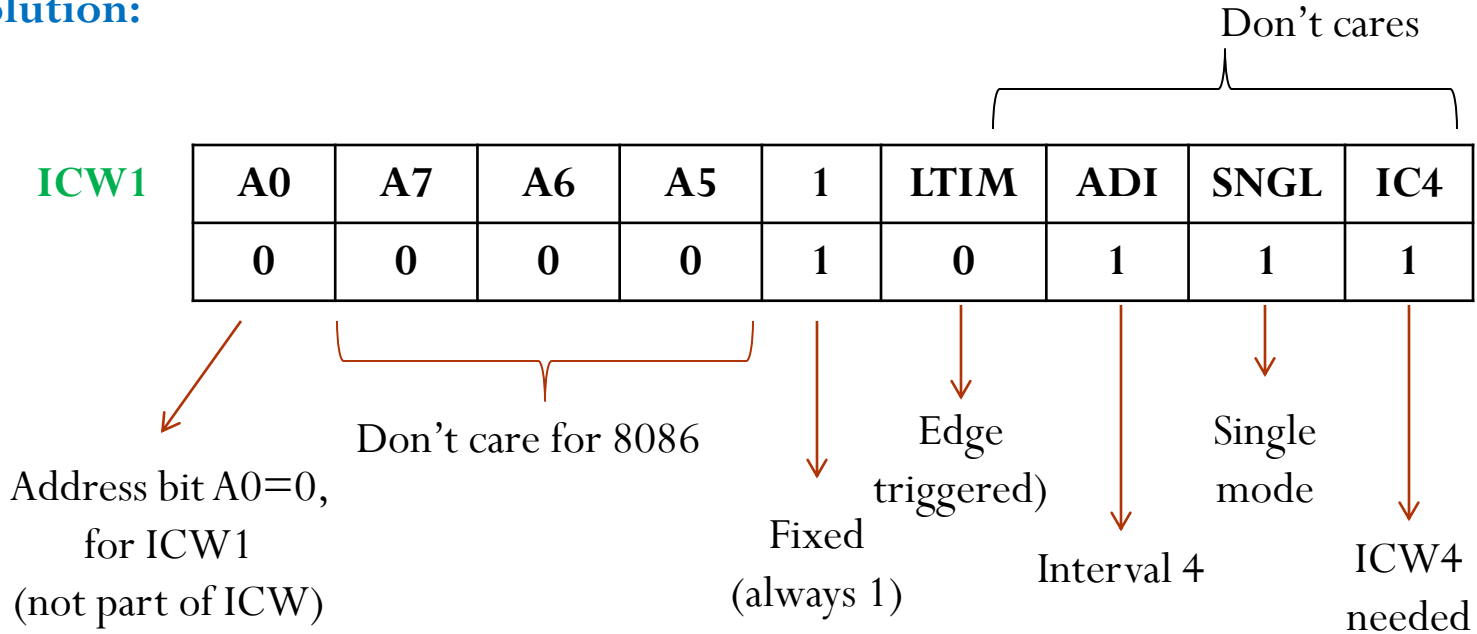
olution:

Don't cares

ICW1

| A0 | A7 | A6 | A5 | 1 | LTIM | ADI | SNGL | IC4 |
|---|---|---|---|---|---|---|---|---|
| 0 | 0 | 0 | 0 | 1 | 0 | 1 | 1 | 1 |

Address bit A0=0, for ICW1 (not part of ICW)

Don't care for 8086

Fixed (always 1)

Edge triggered)

Interval 4

Single mode

ICW4 needed